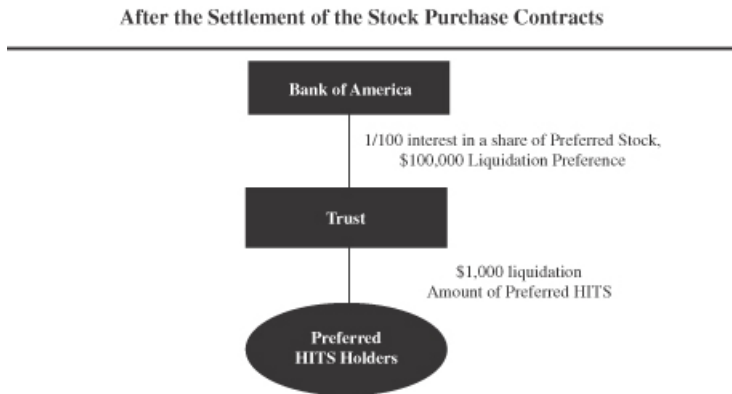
After the Settlement of the Stock Purchase Contracts

Bank of America

1/100 interest in a share of Preferred Stock, \$100,000 Liquidation Preference

Trust

\$1,000 liquidation Amount of Preferred HITS

Preferred HITS Holders